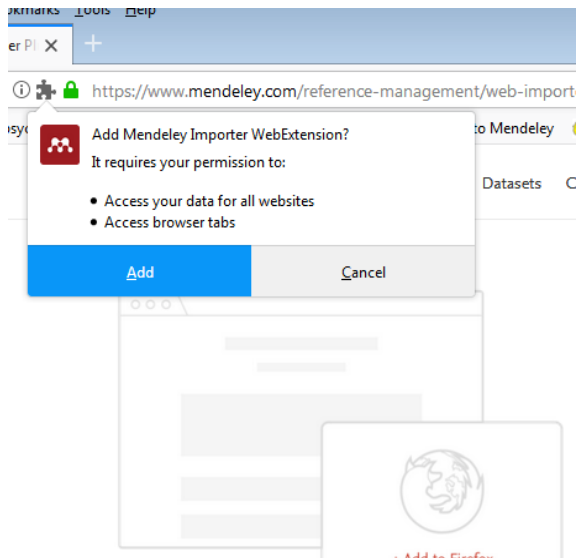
okmarks Tools Help

er Pl ×

https://www.mendeley.com/reference-management/web-importe

syc

to Mendeley

Datasets C

Add Mendeley Importer WebExtension?

It requires your permission to:

- Access your data for all websites
- Access browser tabs

Add

Cancel

+ Add to Firefox